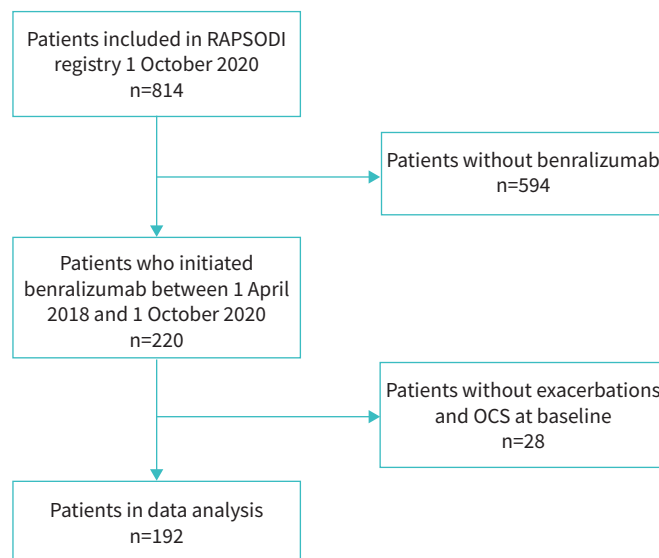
Patients included in RAPSODI registry 1 October 2020
n=814

Patients without benralizumab
n=594

Patients who initiated benralizumab between 1 April 2018 and 1 October 2020
n=220

Patients without exacerbations and OCS at baseline
n=28

Patients in data analysis
n=192